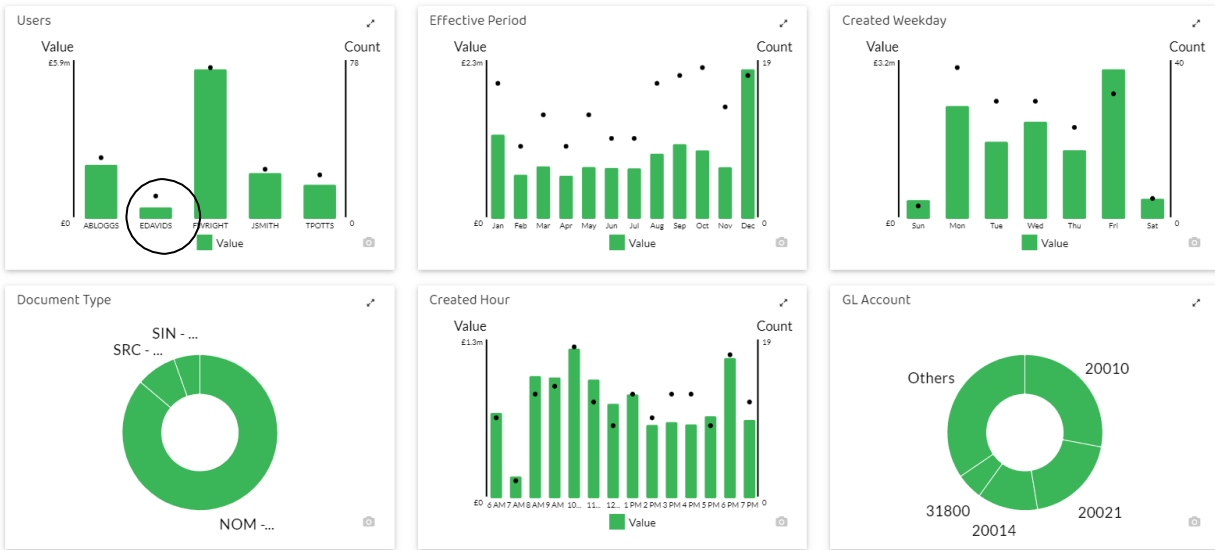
Users

Value

Count

£5.9m

78

£0

0

ABLOGGS EDAVIDS FWRIGHT JSMITH TPOTTS

Value

Effective Period

Value

Count

£2.3m

19

£0

0

Jan Feb Mar Apr May Jun Jul Aug Sep Oct Nov Dec

Value

Created Weekday

Value

Count

£3.2m

40

£0

0

Sun Mon Tue Wed Thu Fri Sat

Value

Document Type

SIN - ...

SRC - ...

NOM -...

Created Hour

Value

Count

£1.3m

19

£0

0

6 AM 7 AM 8 AM 9 AM 10... 11... 12... 1 PM 2 PM 3 PM 4 PM 5 PM 6 PM 7 PM

Value

GL Account

Others

20010

31800

20014

20021